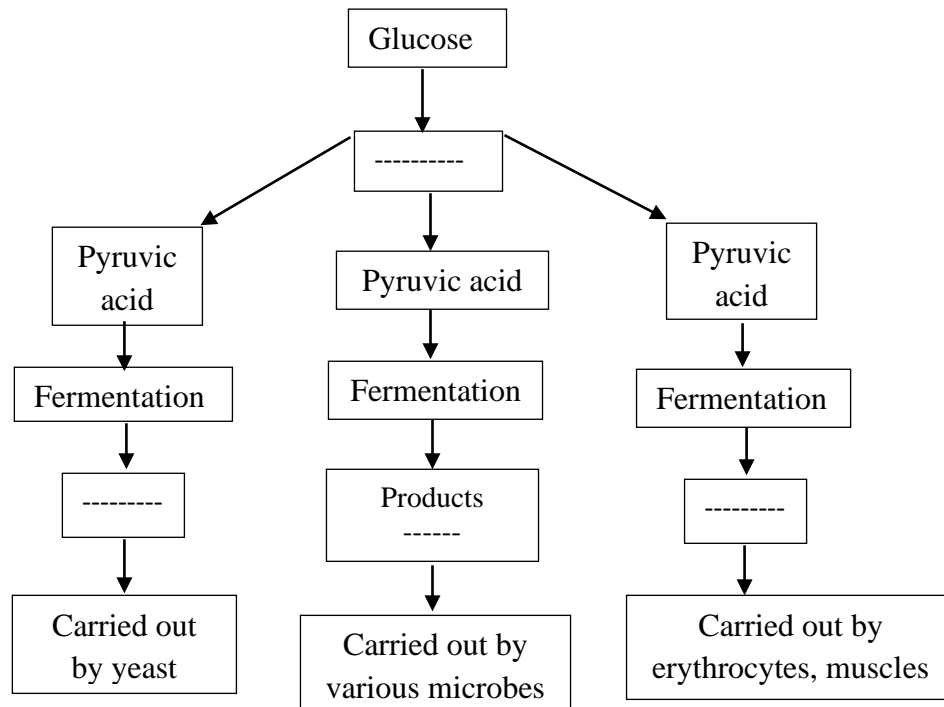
Glucose

----------

Pyruvic acid

Fermentation

---------

Carried out by yeast

Pyruvic acid

Fermentation

Products
------

Carried out by various microbes

Pyruvic acid

Fermentation

---------

Carried out by erythrocytes, muscles